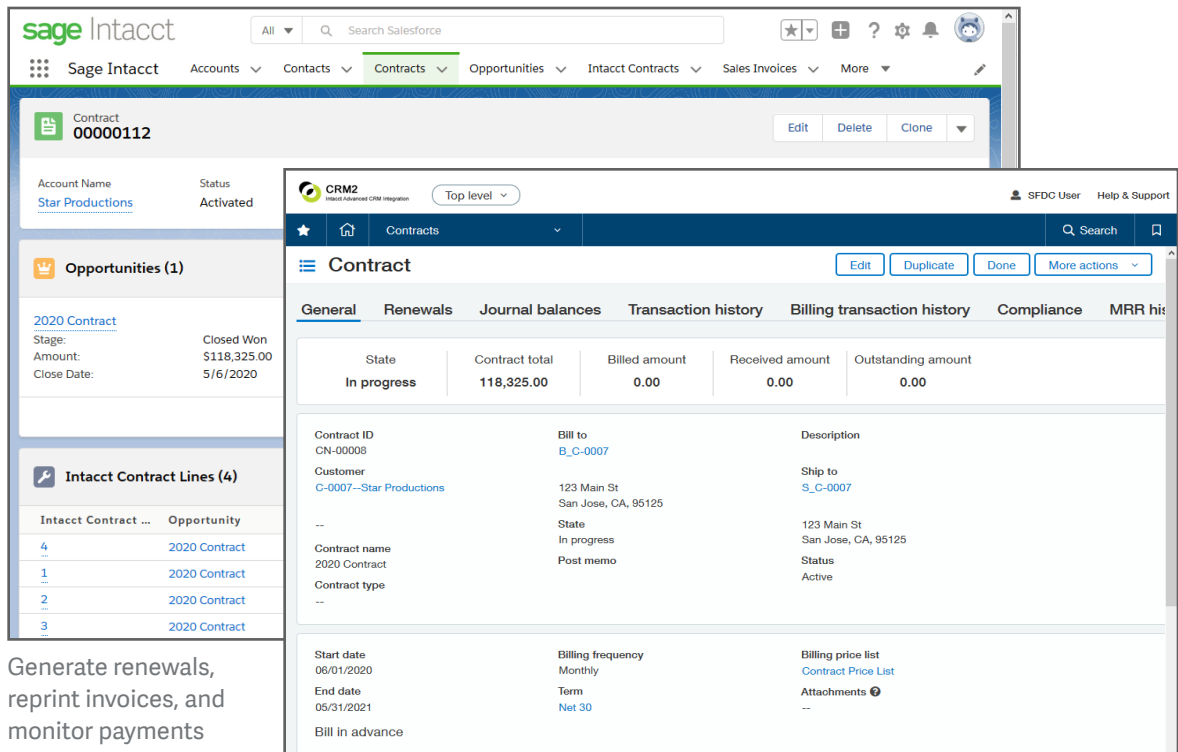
sage Intacct

All ▼ Search Salesforce

Sage Intacct Accounts Contacts Contracts Opportunities Intacct Contracts Sales Invoices More

Contract
00000112

Edit Delete Clone

Account Name
Star Productions

Status
Activated

Opportunities (1)

2020 Contract
Stage: Closed Won
Amount: $118,325.00
Close Date: 5/6/2020

Intacct Contract Lines (4)

| Intacct Contract ... | Opportunity |
|---|---|
| 4 | 2020 Contract |
| 1 | 2020 Contract |
| 2 | 2020 Contract |
| 3 | 2020 Contract |

Generate renewals, reprint invoices, and monitor payments

CRM2
Intacct Advanced CRM Integration

Top level

SFDC User Help & Support

Contracts

Search

Contract

Edit Duplicate Done More actions

General Renewals Journal balances Transaction history Billing transaction history Compliance MRR his

| State | Contract total | Billed amount | Received amount | Outstanding amount |
|---|---|---|---|---|
| In progress | 118,325.00 | 0.00 | 0.00 | 0.00 |

Contract ID
CN-00008

Customer
C-0007--Star Productions

--

Contract name
2020 Contract

Contract type
--

Bill to
B_C-0007

123 Main St
San Jose, CA, 95125

State
In progress

Post memo

Description

Ship to
S_C-0007

123 Main St
San Jose, CA, 95125

Status
Active

Start date
06/01/2020

End date
05/31/2021

Bill in advance

Billing frequency
Monthly

Term
Net 30

Billing price list
Contract Price List

Attachments
--